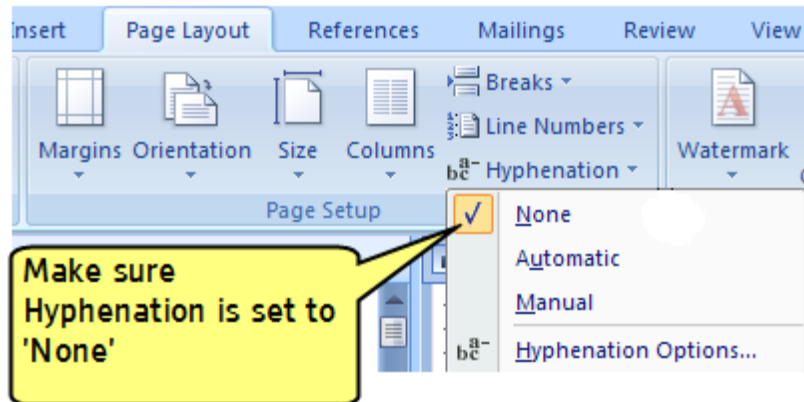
Insert Page Layout References Mailings Review View

Margins Orientation Size Columns

Breaks

Line Numbers

$b^{a-}_{c}$ Hyphenation

Watermark

Page Setup

None

Automatic

Manual

Hyphenation Options...

Make sure Hyphenation is set to 'None'